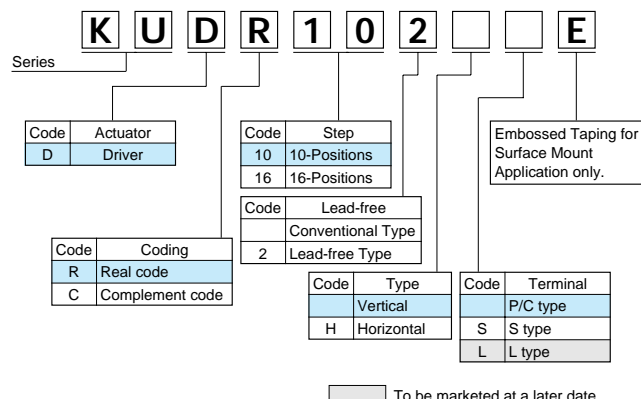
K U D R 1 0 2 E

Series

| Code | Actuator |
|---|---|
| D | Driver |

| Code | Step |
|---|---|
| 10 | 10-Positions |
| 16 | 16-Positions |

Embossed Taping for Surface Mount Application only.

| Code | Lead-free |
|---|---|
| | Conventional Type |
| 2 | Lead-free Type |

| Code | Coding |
|---|---|
| R | Real code |
| C | Complement code |

| Code | Type |
|---|---|
| | Vertical |
| H | Horizontal |

| Code | Terminal |
|---|---|
| | P/C type |
| S | S type |
| L | L type |

To be marketed at a later date